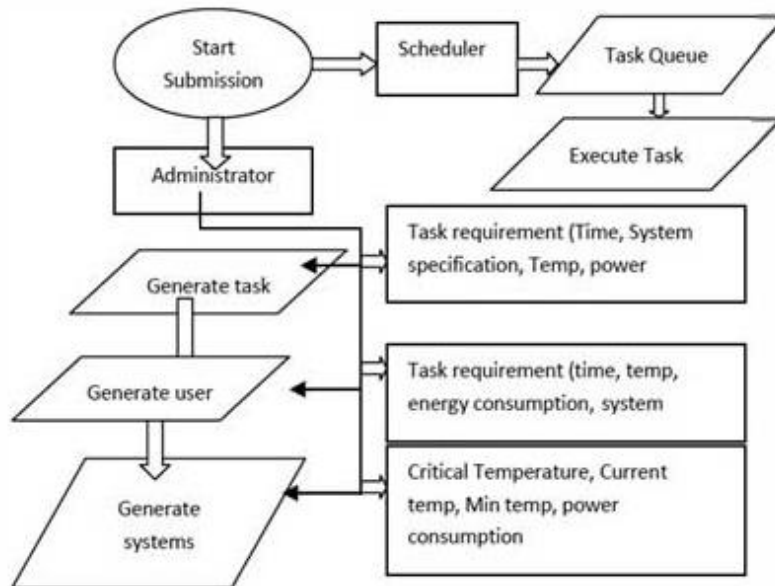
Start Submission

Scheduler

Task Queue

Execute Task

Administrator

Task requirement (Time, System specification, Temp, power

Generate task

Generate user

Task requirement (time, temp, energy consumption, system

Generate systems

Critical Temperature, Current temp, Min temp, power consumption